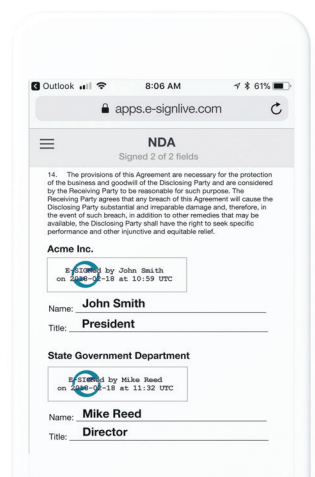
Outlook 8:06 AM 61%

apps.e-signlive.com

NDA
Signed 2 of 2 fields

14. The provisions of this Agreement are necessary for the protection of the business and goodwill of the Disclosing Party and are considered by the Receiving Party to be reasonable for such purpose. The Receiving Party agrees that any breach of this Agreement will cause the Disclosing Party substantial and irreparable damage and, therefore, in the event of such breach, in addition to other remedies that may be available, the Disclosing Party shall have the right to seek specific performance and other injunctive and equitable relief.

Acme Inc.

E-SIGNed by John Smith on 2018-0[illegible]-18 at 10:59 UTC

Name: John Smith

Title: President

State Government Department

E-SIGNed by Mike Reed on 2018-0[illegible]-18 at 11:32 UTC

Name: Mike Reed

Title: Director